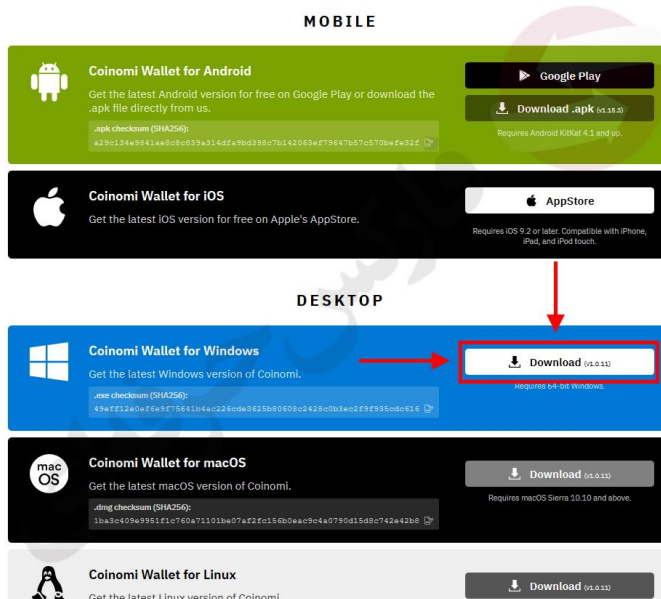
MOBILE

Coinomi Wallet for Android

Get the latest Android version for free on Google Play or download the .apk file directly from us.

.apk checksum (SHA256):
a29c134e9841ae8c8c639a314dfa9bd398c7b142063ef79647b57c570befe32f

Google Play

Download .apk (v1.15.3)

Requires Android KitKat 4.1 and up.

Coinomi Wallet for iOS

Get the latest iOS version for free on Apple's AppStore.

AppStore

Requires iOS 9.2 or later. Compatible with iPhone, iPad, and iPod touch.

DESKTOP

Coinomi Wallet for Windows

Get the latest Windows version of Coinomi.

.exe checksum (SHA256):
49eff12e0ef6e9f75641b4ac226cde3625b80608c2428c0b3ec2f9f935cdc616

Download (v1.0.11)

Requires 64-bit Windows.

macOS

Coinomi Wallet for macOS

Get the latest macOS version of Coinomi.

.dmg checksum (SHA256):
1ba3c409e9951f1c760a71101be07af2fc156b0eac9c4a0790d15d8c742e42b8

Download (v1.0.11)

Requires macOS Sierra 10.10 and above.

Coinomi Wallet for Linux

Get the latest Linux version of Coinomi.

Download (v1.0.11)